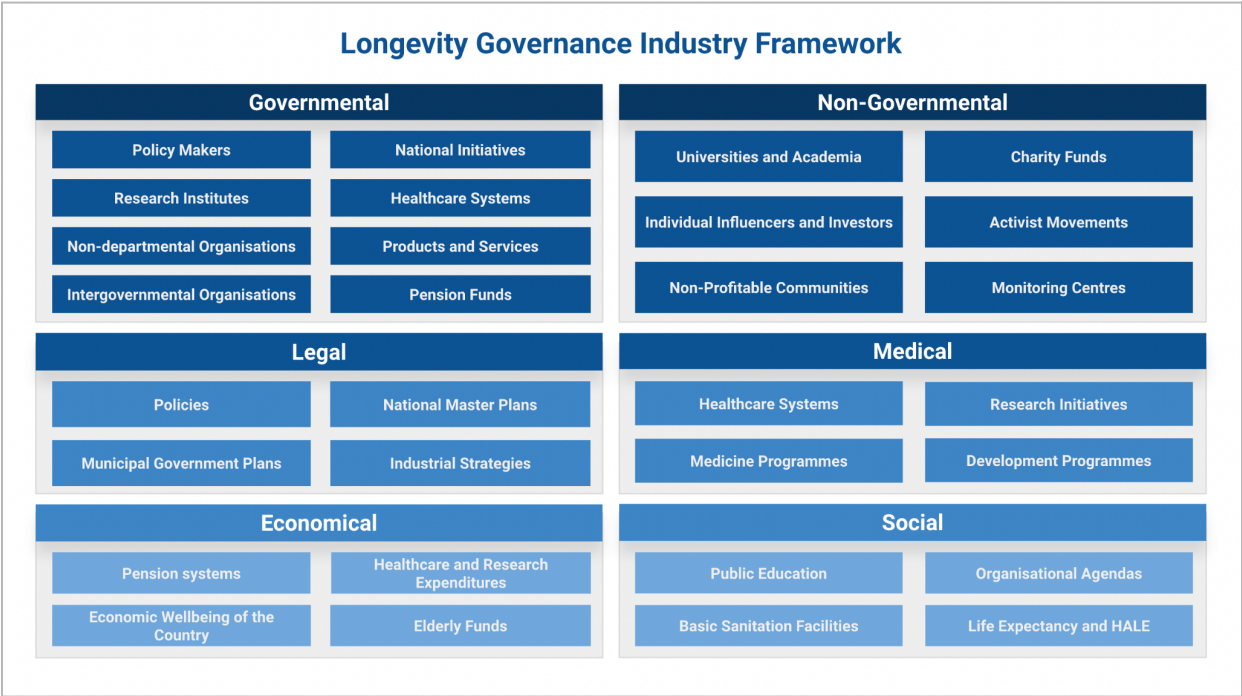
Longevity Governance Industry Framework

Governmental

Policy Makers
National Initiatives
Research Institutes
Healthcare Systems
Non-departmental Organisations
Products and Services
Intergovernmental Organisations
Pension Funds

Non-Governmental

Universities and Academia
Charity Funds
Individual Influencers and Investors
Activist Movements
Non-Profitable Communities
Monitoring Centres

Legal

Policies
National Master Plans
Municipal Government Plans
Industrial Strategies

Medical

Healthcare Systems
Research Initiatives
Medicine Programmes
Development Programmes

Economical

Pension systems
Healthcare and Research Expenditures
Economic Wellbeing of the Country
Elderly Funds

Social

Public Education
Organisational Agendas
Basic Sanitation Facilities
Life Expectancy and HALE